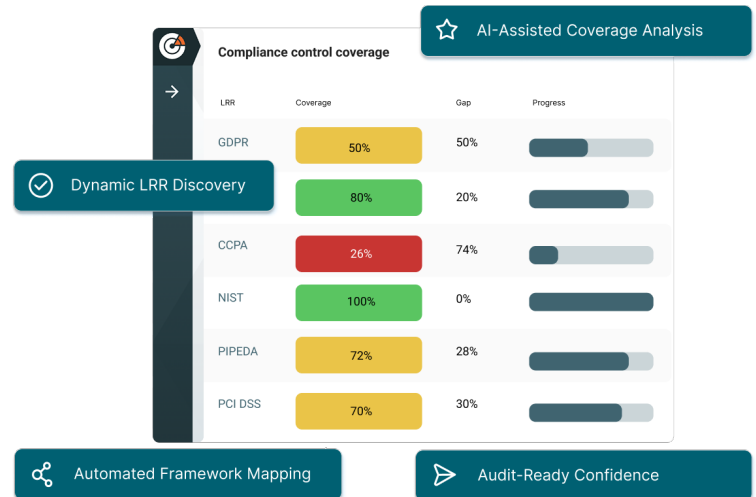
AI-Assisted Coverage Analysis

Compliance control coverage

| LRR | Coverage | Gap | Progress |
|---|---|---|---|
| GDPR | 50% | 50% | |
| | 80% | 20% | |
| CCPA | 26% | 74% | |
| NIST | 100% | 0% | |
| PIPEDA | 72% | 28% | |
| PCI DSS | 70% | 30% | |

Dynamic LRR Discovery

Automated Framework Mapping

Audit-Ready Confidence